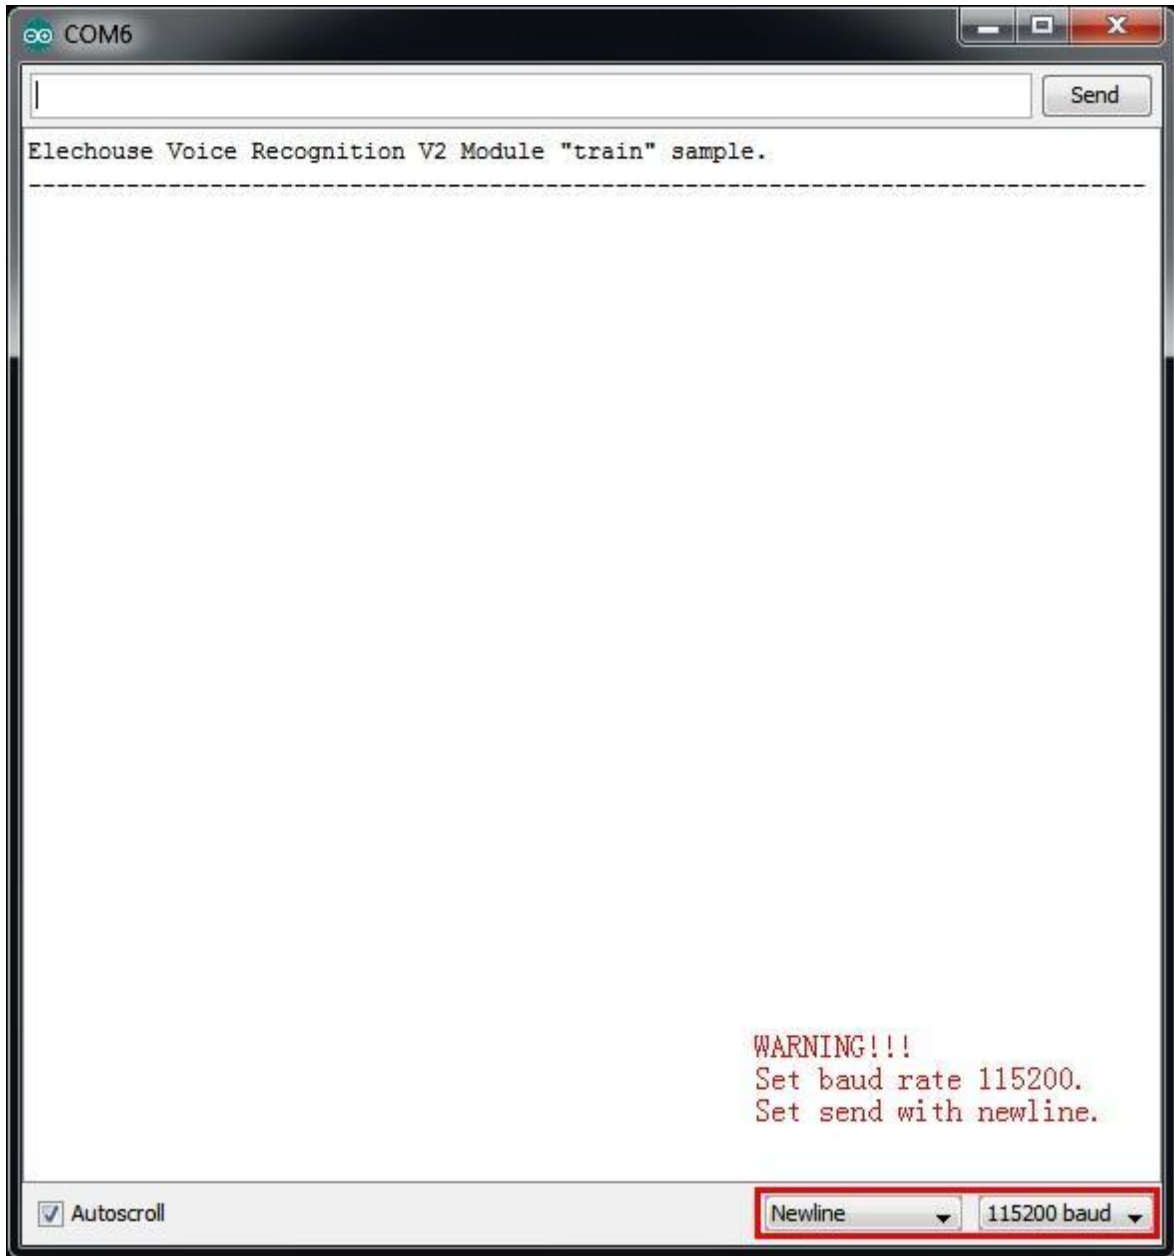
COM6

Send

Elechouse Voice Recognition V2 Module "train" sample.
--------------------------------------------------------------------------------

WARNING!!!
Set baud rate 115200.
Set send with newline.

Autoscroll

Newline

115200 baud